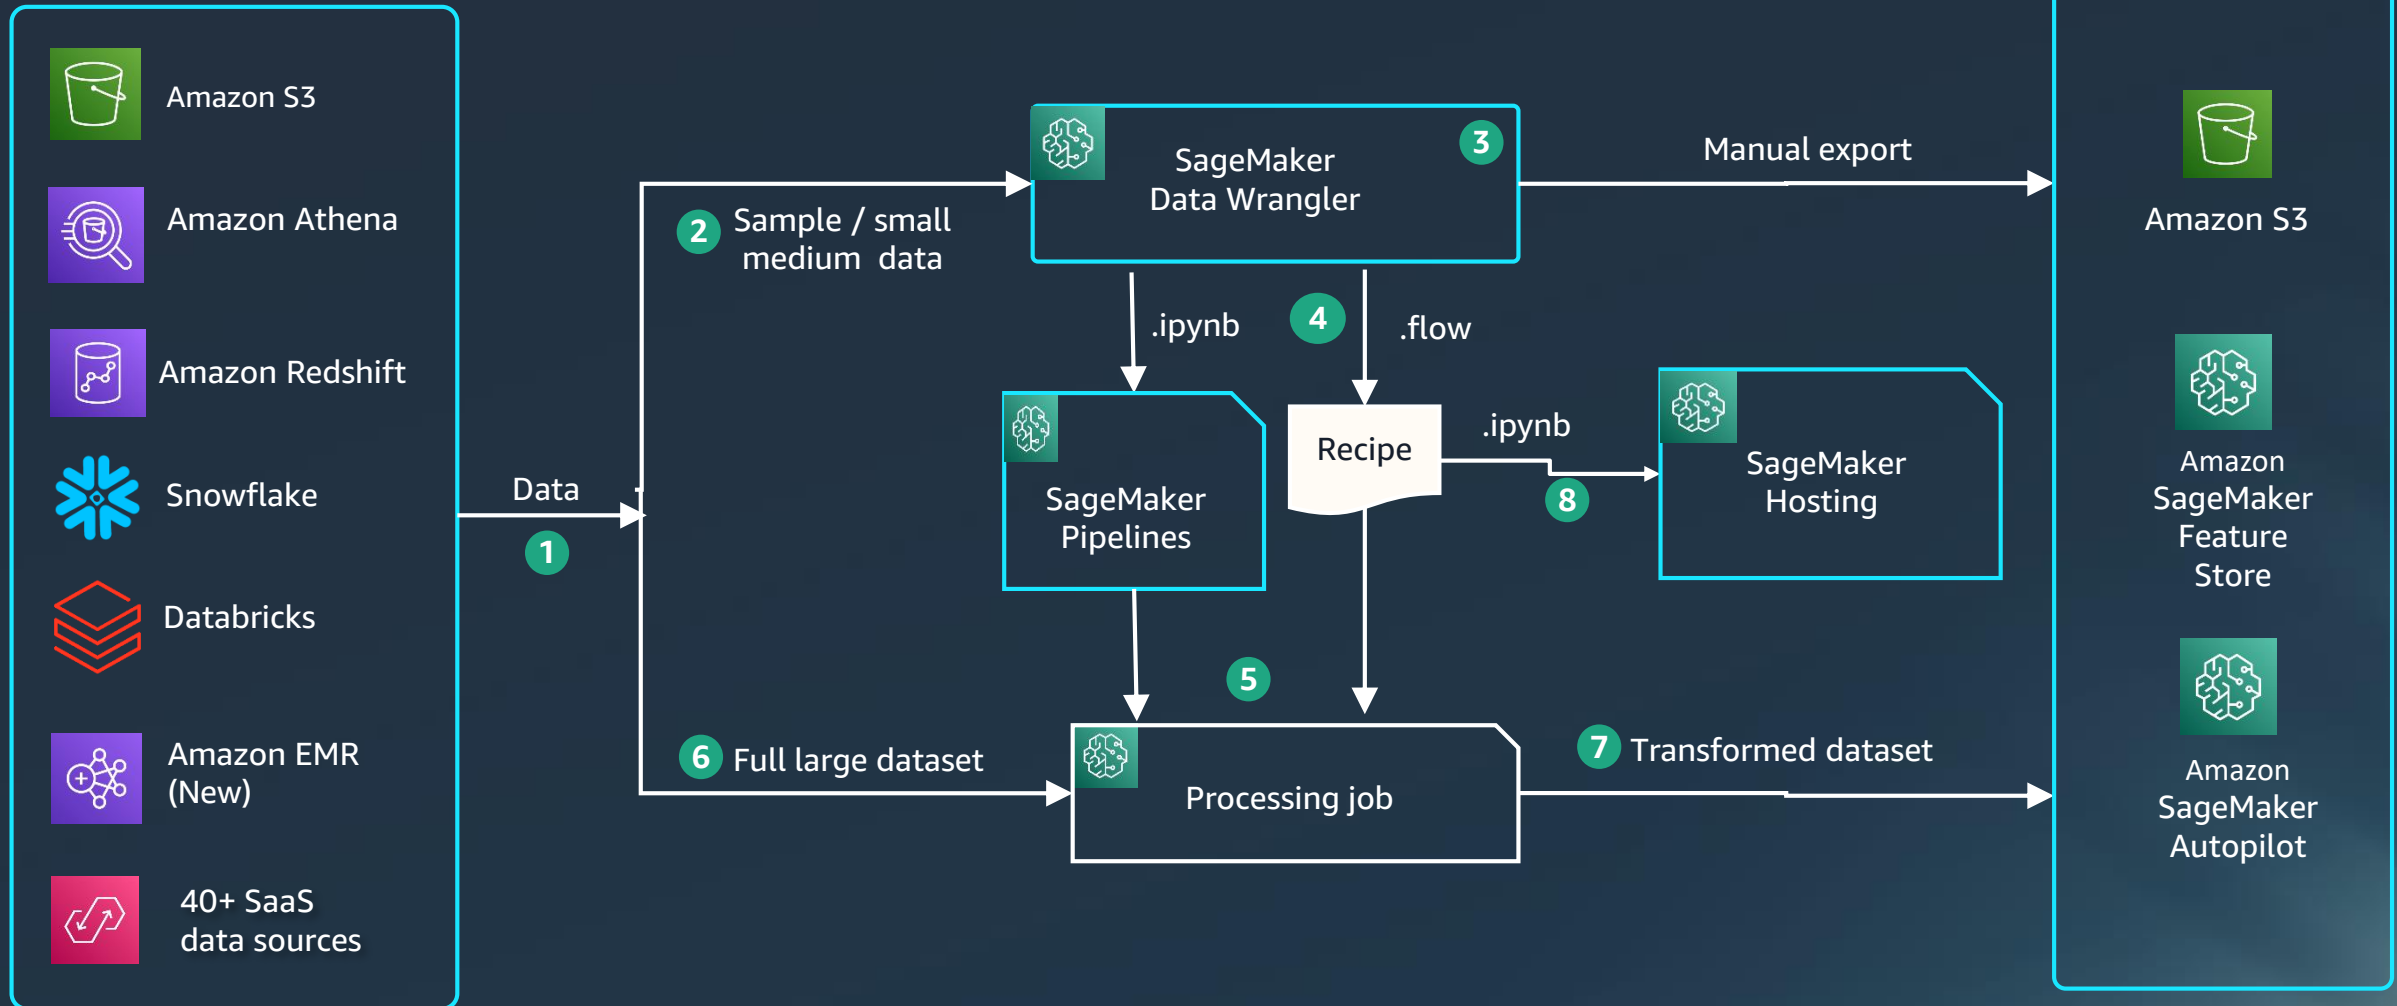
Amazon S3

Amazon Athena

Amazon Redshift

Snowflake

Databricks

Amazon EMR (New)

40+ SaaS data sources

Data

1

2 Sample / small medium data

SageMaker Data Wrangler

3

Manual export

.ipynb

4

.flow

SageMaker Pipelines

Recipe

.ipynb

8

SageMaker Hosting

5

6 Full large dataset

Processing job

7 Transformed dataset

Amazon S3

Amazon SageMaker Feature Store

Amazon SageMaker Autopilot